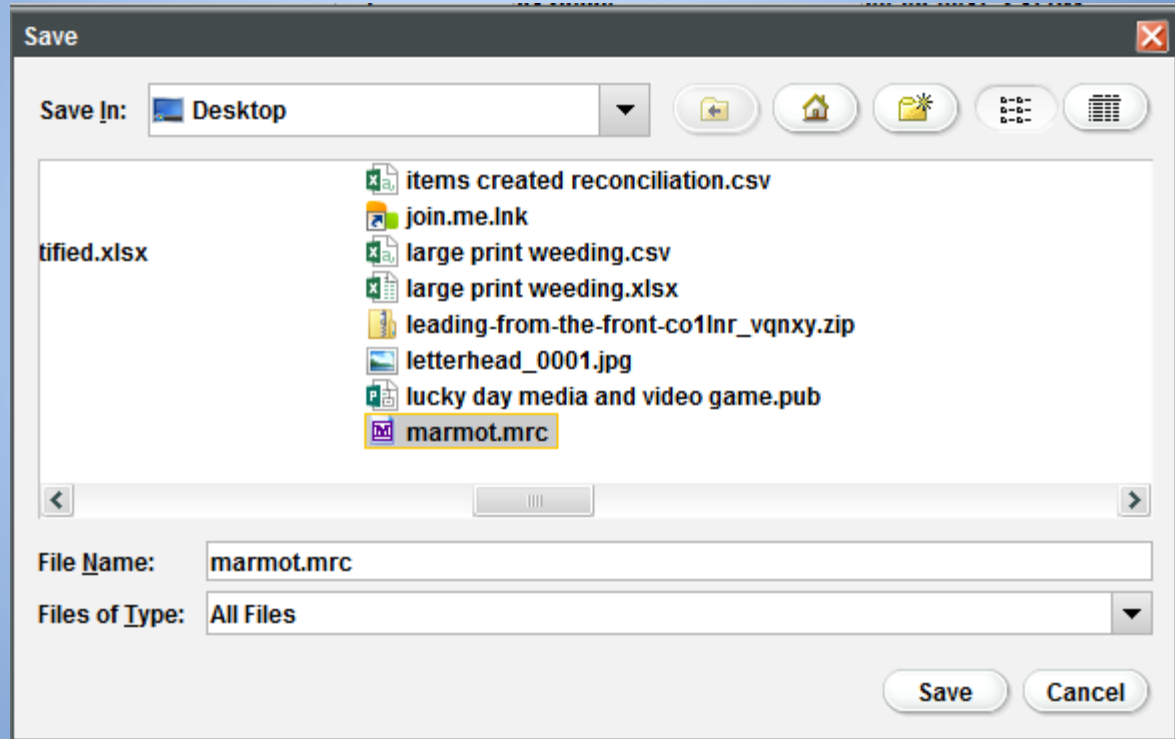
Save

Save In: Desktop

tified.xlsx

items created reconciliation.csv
join.me.lnk
large print weeding.csv
large print weeding.xlsx
leading-from-the-front-co1lnr_vqnxy.zip
letterhead_0001.jpg
lucky day media and video game.pub
marmot.mrc

File Name: marmot.mrc

Files of Type: All Files

Save Cancel